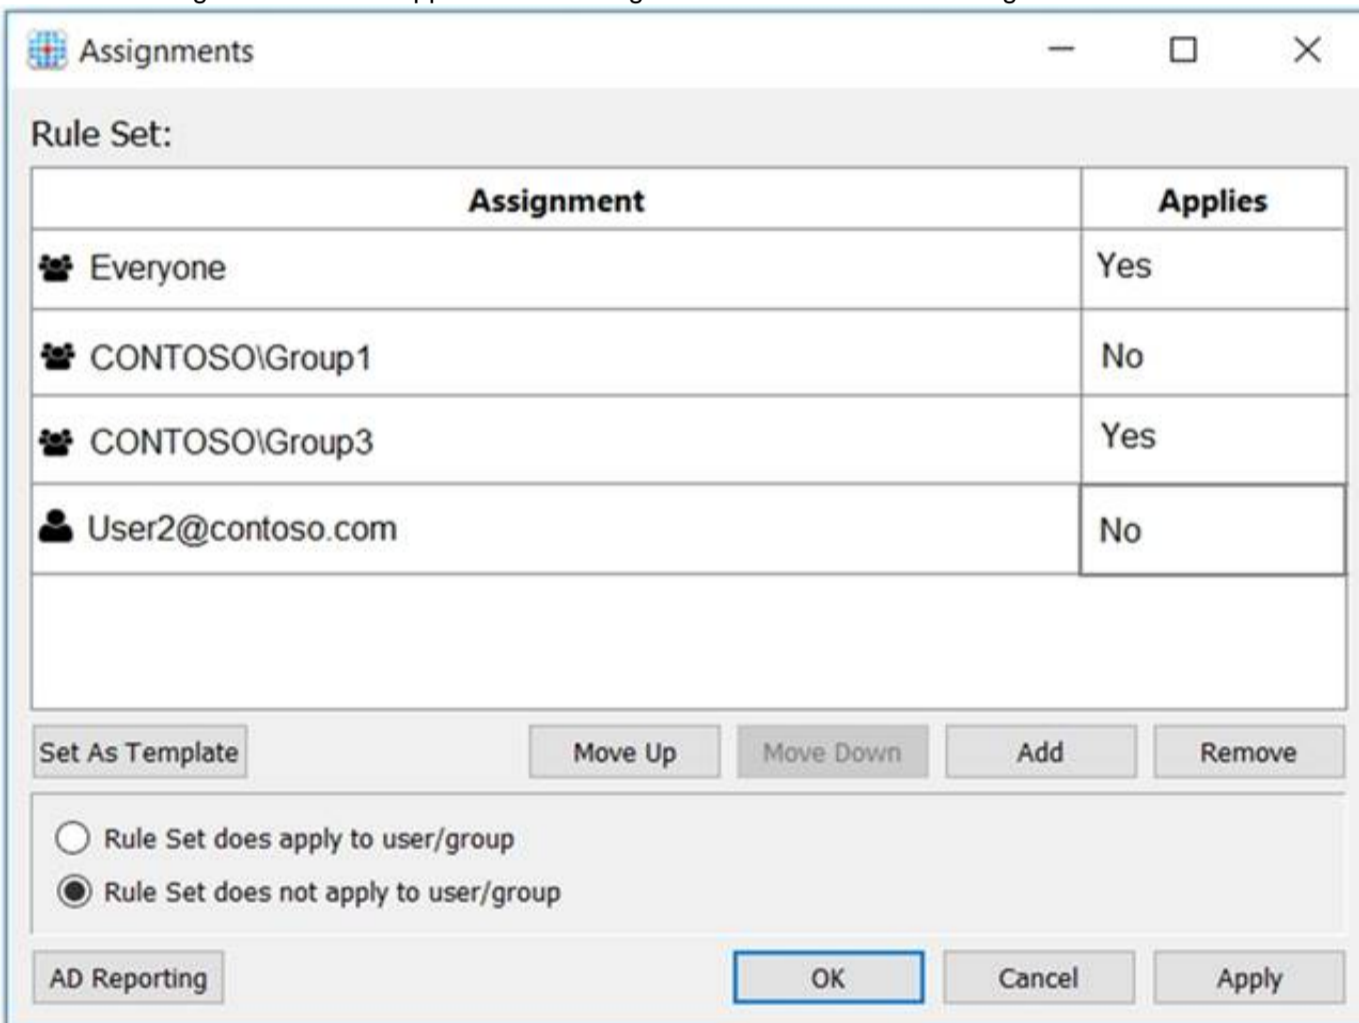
Assignments

Rule Set:

| Assignment | Applies |
|---|---|
| Everyone | Yes |
| CONTOSO\Group1 | No |
| CONTOSO\Group3 | Yes |
| User2@contoso.com | No |

Set As Template

Move Up

Move Down

Add

Remove

Rule Set does apply to user/group

Rule Set does not apply to user/group

AD Reporting

OK

Cancel

Apply